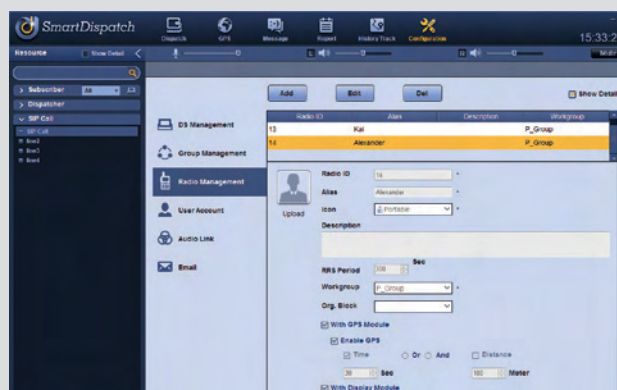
SmartDispatch

Dispatch GPS Message Report History Track Configuration

15:33:2

Resource Show Detail

0 0 0

> Subscriber All
> Dispatcher
∨ SIP Call
SIP Call
line2
line3
line4

DS Management
Group Management
Radio Management
User Account
Audio Link
Email

Add Edit Del Show Detail

| Radio ID | Alias | Description | Workgroup |
|---|---|---|---|
| 13 | Kai | | P_Group |
| 14 | Alexander | | P_Group |

Upload

Radio ID 14 *
Alias Alexander *
Icon Portable *
Description

RRS Period 100 Sec
Workgroup P_Group *
Org. Block

With GPS Module
Enable GPS
Time Or And Distance
30 Sec 100 Meter
With Display Module